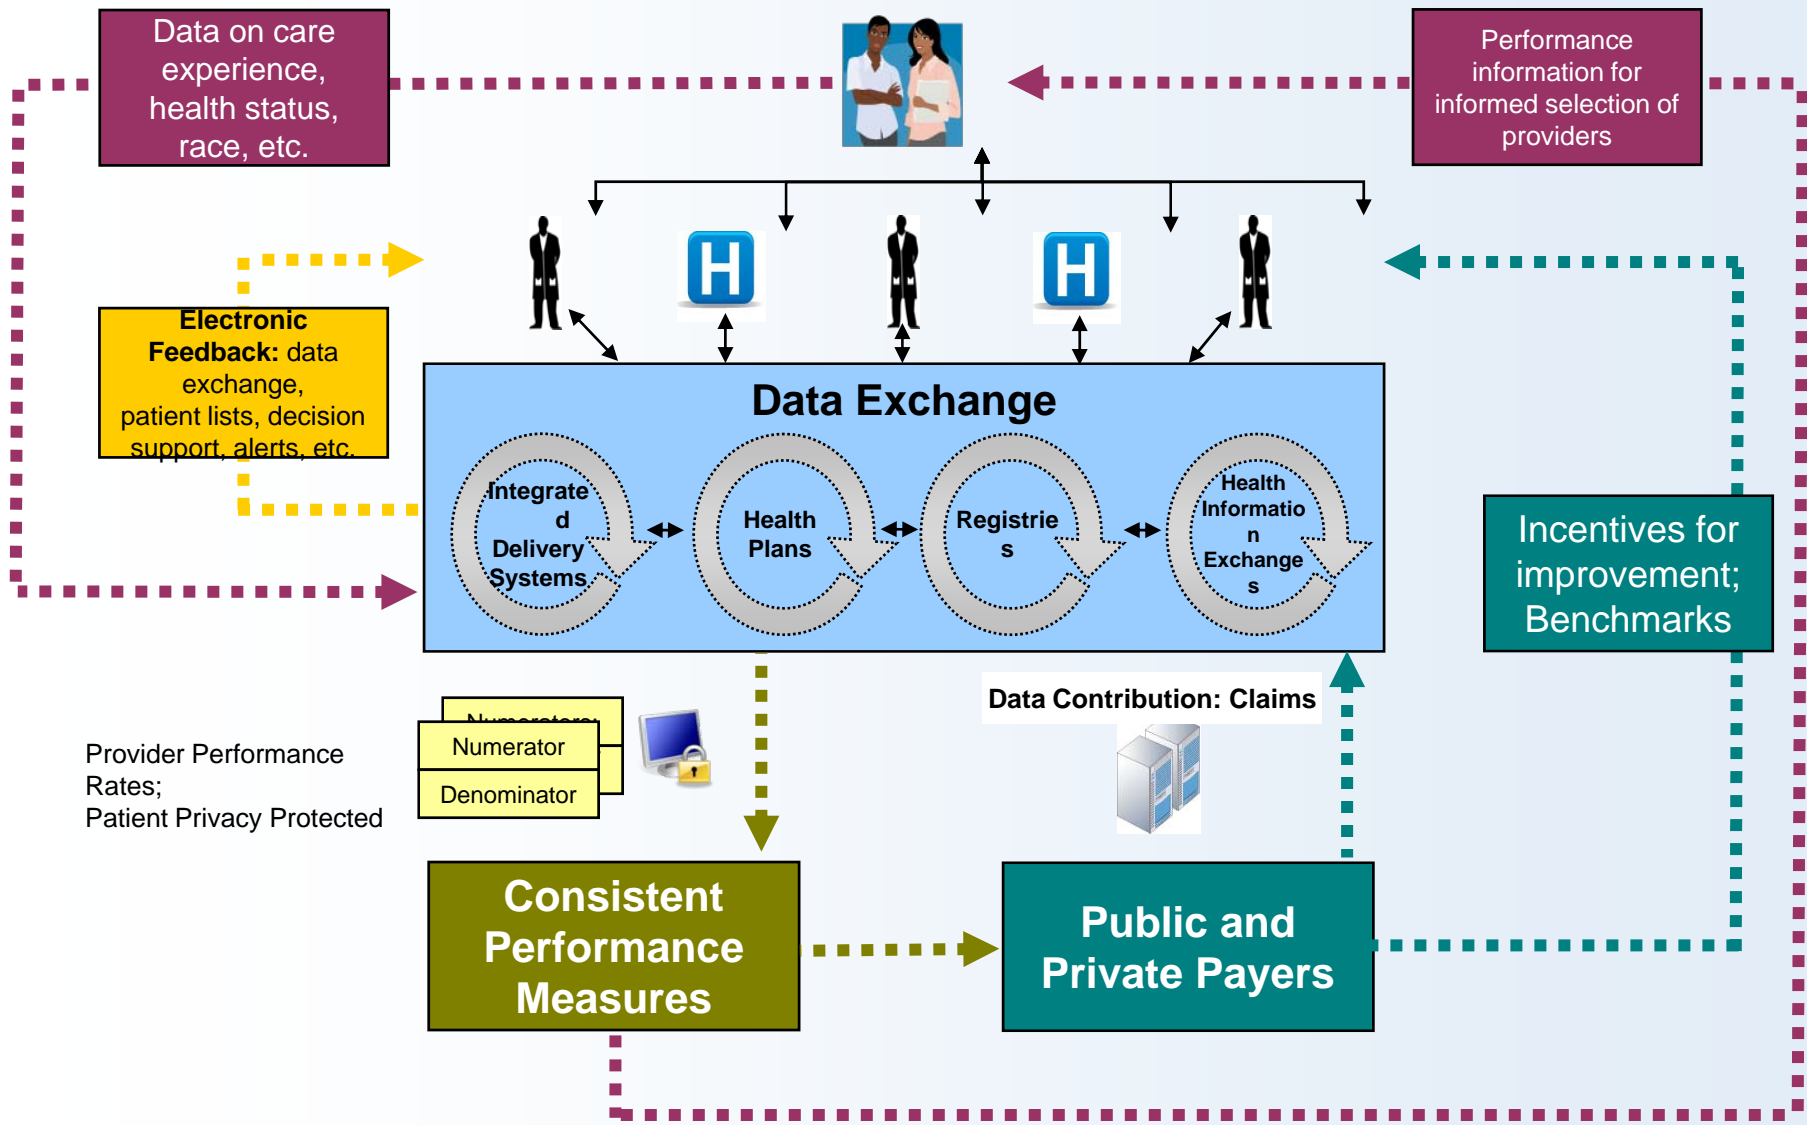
Data on care experience, health status, race, etc.

Performance information for informed selection of providers

H

H

Electronic Feedback: data exchange, patient lists, decision support, alerts, etc.

Data Exchange

Integrated Delivery Systems

Health Plans

Registries

Health Information Exchanges

Incentives for improvement; Benchmarks

Numerators

Numerator

Denominator

Provider Performance Rates;
Patient Privacy Protected

Data Contribution: Claims

Consistent Performance Measures

Public and Private Payers